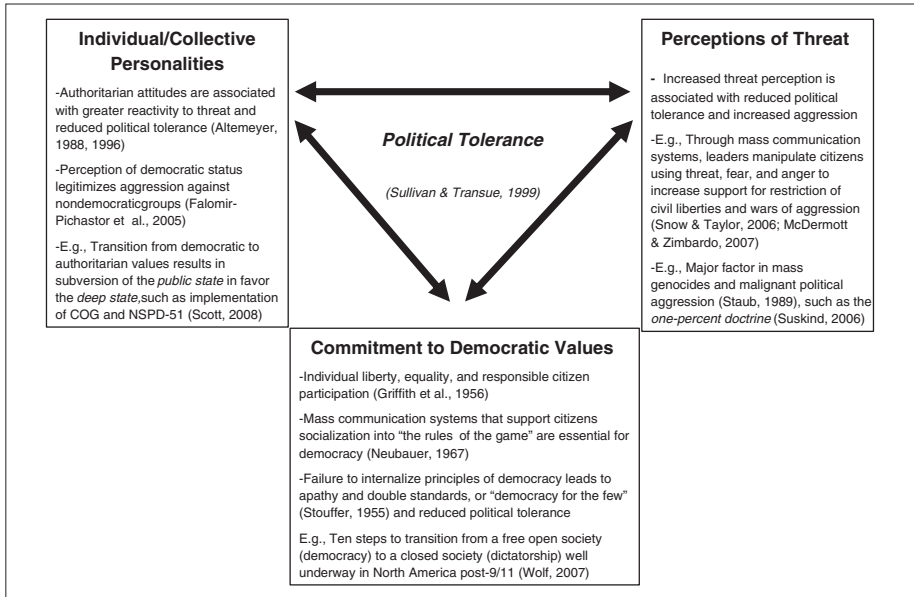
**Individual/Collective Personalities**

-Authoritarian attitudes are associated with greater reactivity to threat and reduced political tolerance (Altemeyer, 1988, 1996)

-Perception of democratic status legitimizes aggression against nondemocraticgroups (Falomir-Pichastor et al., 2005)

-E.g., Transition from democratic to authoritarian values results in subversion of the *public state* in favor the *deep state,*such as implementation of COG and NSPD-51 (Scott, 2008)

**Perceptions of Threat**

- Increased threat perception is associated with reduced political tolerance and increased aggression

-E.g., Through mass communication systems, leaders manipulate citizens using threat, fear, and anger to increase support for restriction of civil liberties and wars of aggression (Snow & Taylor, 2006; McDermott & Zimbardo, 2007)

-E.g., Major factor in mass genocides and malignant political aggression (Staub, 1989), such as the *one-percent doctrine* (Suskind, 2006)

***Political Tolerance***

(Sullivan & Transue, 1999)

**Commitment to Democratic Values**

-Individual liberty, equality, and responsible citizen participation (Griffith et al., 1956)

-Mass communication systems that support citizens socialization into "the rules of the game" are essential for democracy (Neubauer, 1967)

-Failure to internalize principles of democracy leads to apathy and double standards, or "democracy for the few" (Stouffer, 1955) and reduced political tolerance

E.g., Ten steps to transition from a free open society (democracy) to a closed society (dictatorship) well underway in North America post-9/11 (Wolf, 2007)